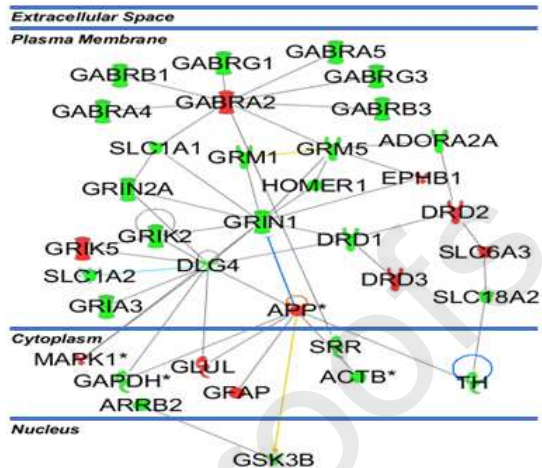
Extracellular Space
Plasma Membrane
GABRA5
GABRG1
GABRB1
GABRG3
GABRA4
GABRA2
GABRB3
SLC1A1
GRM1
GRM5
ADORA2A
GRIN2A
HOMER1
EPHB1
GRIN1
DRD2
GRIK5
GRIK2
DRD1
SLC6A3
SLC1A2
DLG4
DRD3
GRIA3
SLC18A2
APP*
Cytoplasm
MAPK1*
SRR
GLUL
GAPDH*
ACTB*
TH
GFAP
ARRB2
Nucleus
GSK3B